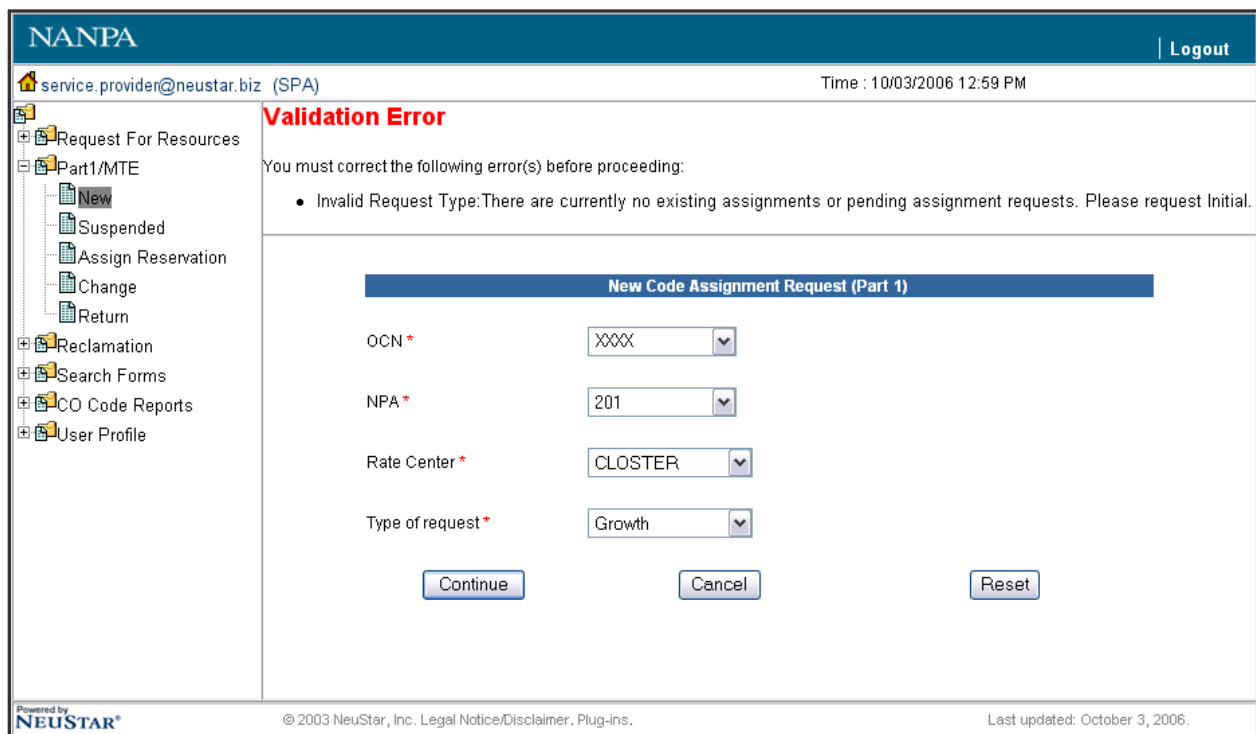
NANPA

| Logout

service.provider@neustar.biz (SPA)

Time : 10/03/2006 12:59 PM

Request For Resources
Part1/MTE
New
Suspended
Assign Reservation
Change
Return
Reclamation
Search Forms
CO Code Reports
User Profile

Validation Error

You must correct the following error(s) before proceeding:

• Invalid Request Type:There are currently no existing assignments or pending assignment requests. Please request Initial.

New Code Assignment Request (Part 1)

OCN * XXXX

NPA * 201

Rate Center * CLOSTER

Type of request * Growth

Continue Cancel Reset

Powered by NEUSTAR®

© 2003 NeuStar, Inc. Legal Notice/Disclaimer. Plug-ins.

Last updated: October 3, 2006.